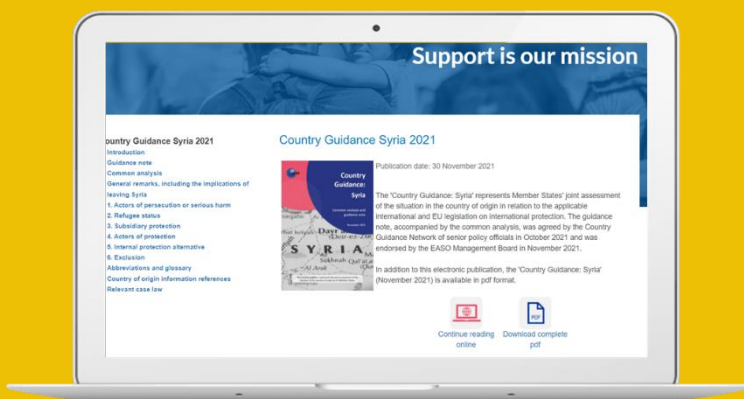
Support is our mission

ountry Guidance Syria 2021
Introduction
Guidance note
Common analysis
General remarks, including the implications of leaving Syria
1. Actors of persecution or serious harm
2. Refugee status
3. Subsidiary protection
4. Actors of protection
5. Internal protection alternative
6. Exclusion
Abbreviations and glossary
Country of origin information references
Relevant case law

Country Guidance Syria 2021

Country Guidance: Syria

SYRIA

Publication date: 30 November 2021

The 'Country Guidance: Syria' represents Member States' joint assessment of the situation in the country of origin in relation to the applicable international and EU legislation on international protection. The guidance note, accompanied by the common analysis, was agreed by the Country Guidance Network of senior policy officials in October 2021 and was endorsed by the EASO Management Board in November 2021.

In addition to this electronic publication, the 'Country Guidance: Syria' (November 2021) is available in pdf format.

Continue reading online

PDF
Download complete pdf